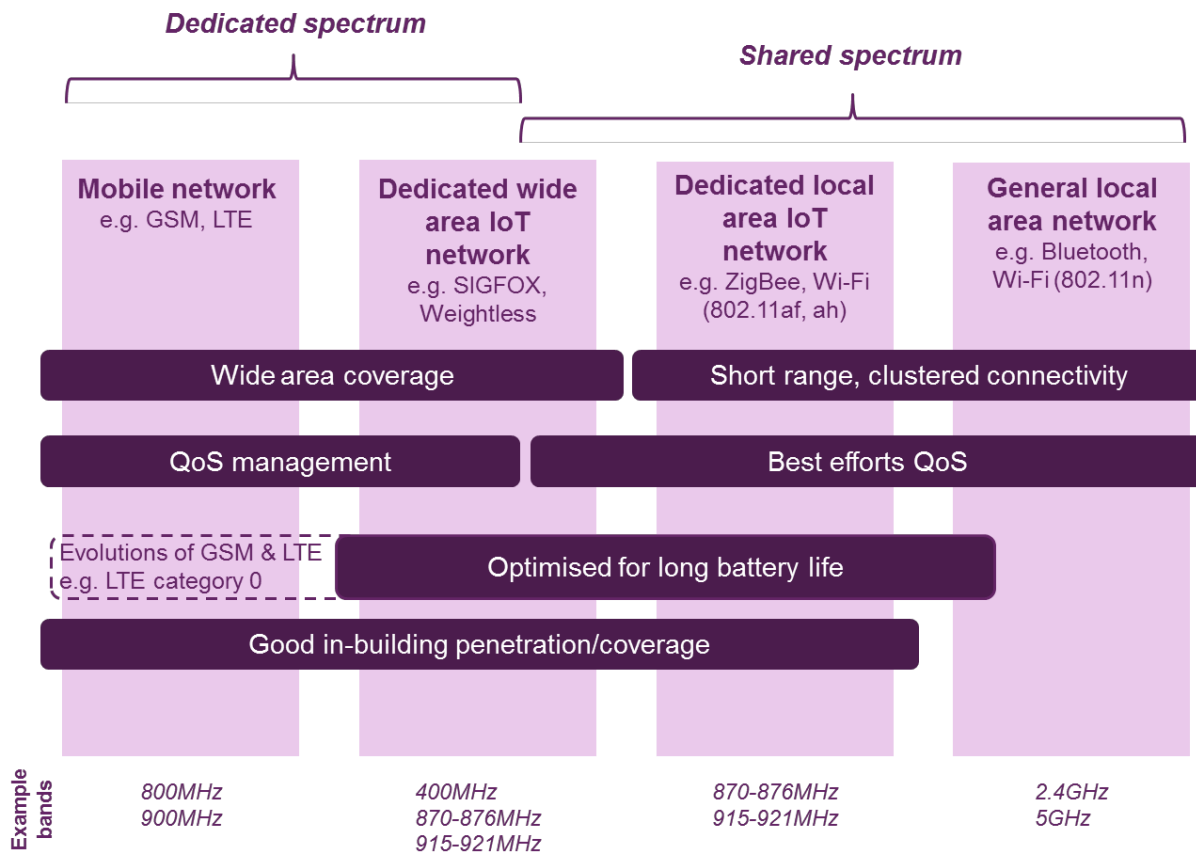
Dedicated spectrum

Shared spectrum

Mobile network
e.g. GSM, LTE

Dedicated wide area IoT network
e.g. SIGFOX, Weightless

Dedicated local area IoT network
e.g. ZigBee, Wi-Fi (802.11af, ah)

General local area network
e.g. Bluetooth, Wi-Fi (802.11n)

Wide area coverage

Short range, clustered connectivity

QoS management

Best efforts QoS

Evolutions of GSM & LTE
e.g. LTE category 0

Optimised for long battery life

Good in-building penetration/coverage

Example bands

800MHz
900MHz

400MHz
870-876MHz
915-921MHz

870-876MHz
915-921MHz

2.4GHz
5GHz